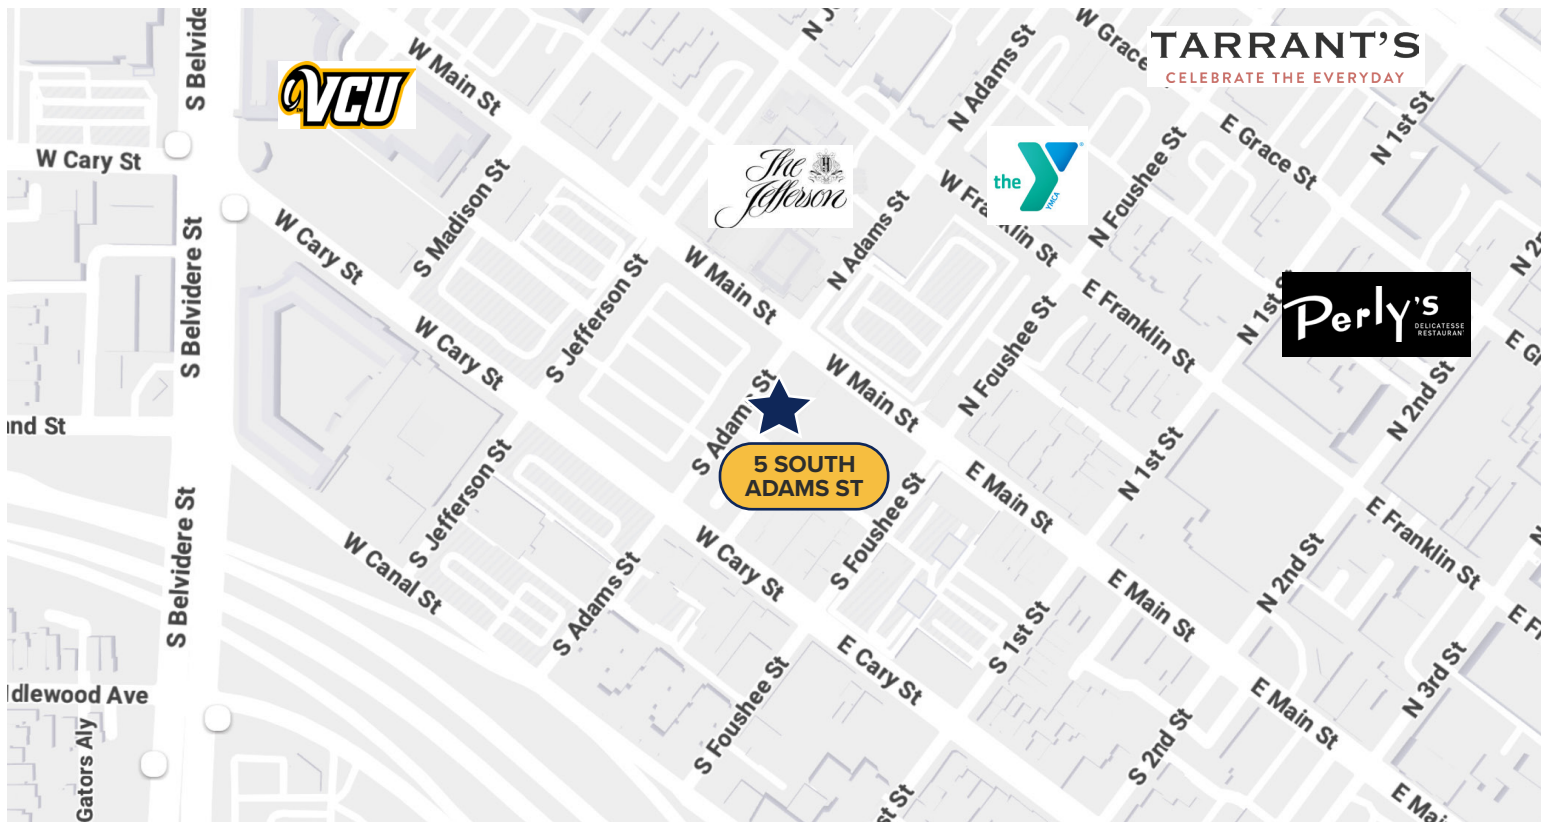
S Belvide
VCU
W Main St
N J
N Adams St
W Grace
TARRANT'S
CELEBRATE THE EVERYDAY
W Cary St
S Madison St
The Jefferson
the YMCA
W Franklin St
N Foushee St
E Grace St
N 1st St
S Belvidere St
W Cary St
W Main St
N Adams St
E Franklin St
N 1st St
Perly's DELICATESSE RESTAURANT
N 2
W Cary St
S Jefferson St
N Foushee St
E G
nd St
S Adams St
W Main St
N 2nd St
5 SOUTH ADAMS ST
E Main St
N 1st St
S Belvidere St
W Canal St
S Jefferson St
W Cary St
S Foushee St
E Franklin St
S Adams St
E Main St
N 2nd St
E F
dlewood Ave
E Cary St
S 1st St
E Main St
N 3rd St
Gators Aly
S Foushee St
S 2nd St
st St
E Mai